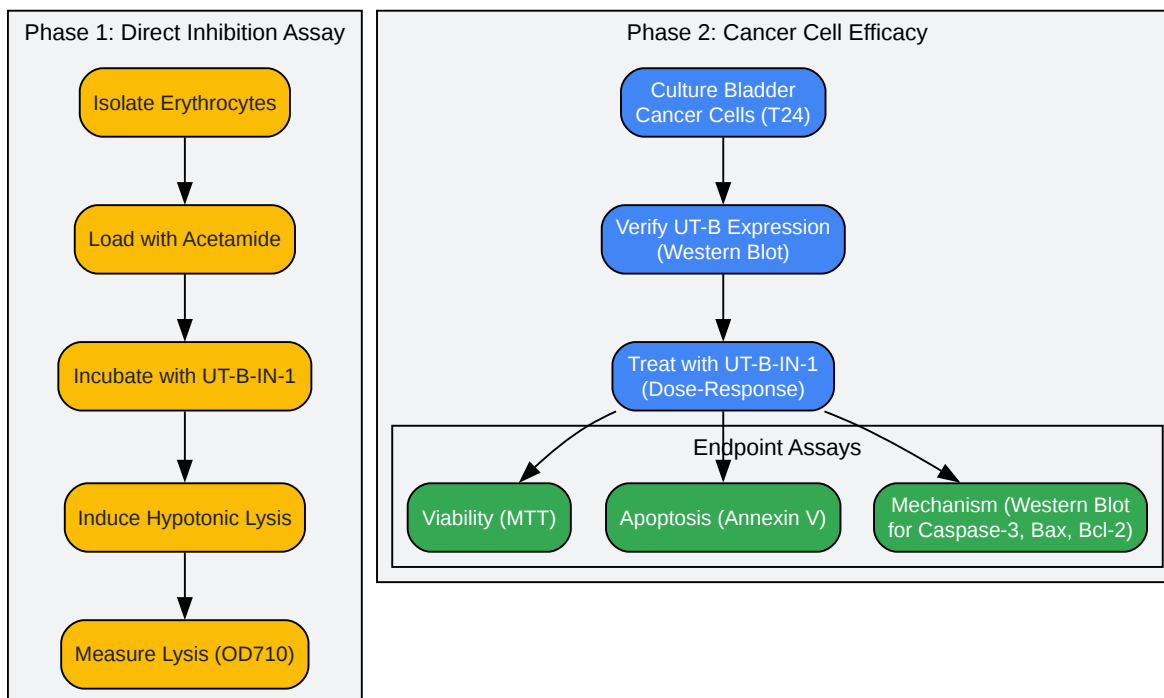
Phase 1: Direct Inhibition Assay

Isolate Erythrocytes

Load with Acetamide

Incubate with UT-B-IN-1

Induce Hypotonic Lysis

Measure Lysis (OD710)

Phase 2: Cancer Cell Efficacy

Culture Bladder Cancer Cells (T24)

Verify UT-B Expression (Western Blot)

Treat with UT-B-IN-1 (Dose-Response)

Endpoint Assays

Viability (MTT)

Apoptosis (Annexin V)

Mechanism (Western Blot for Caspase-3, Bax, Bcl-2)